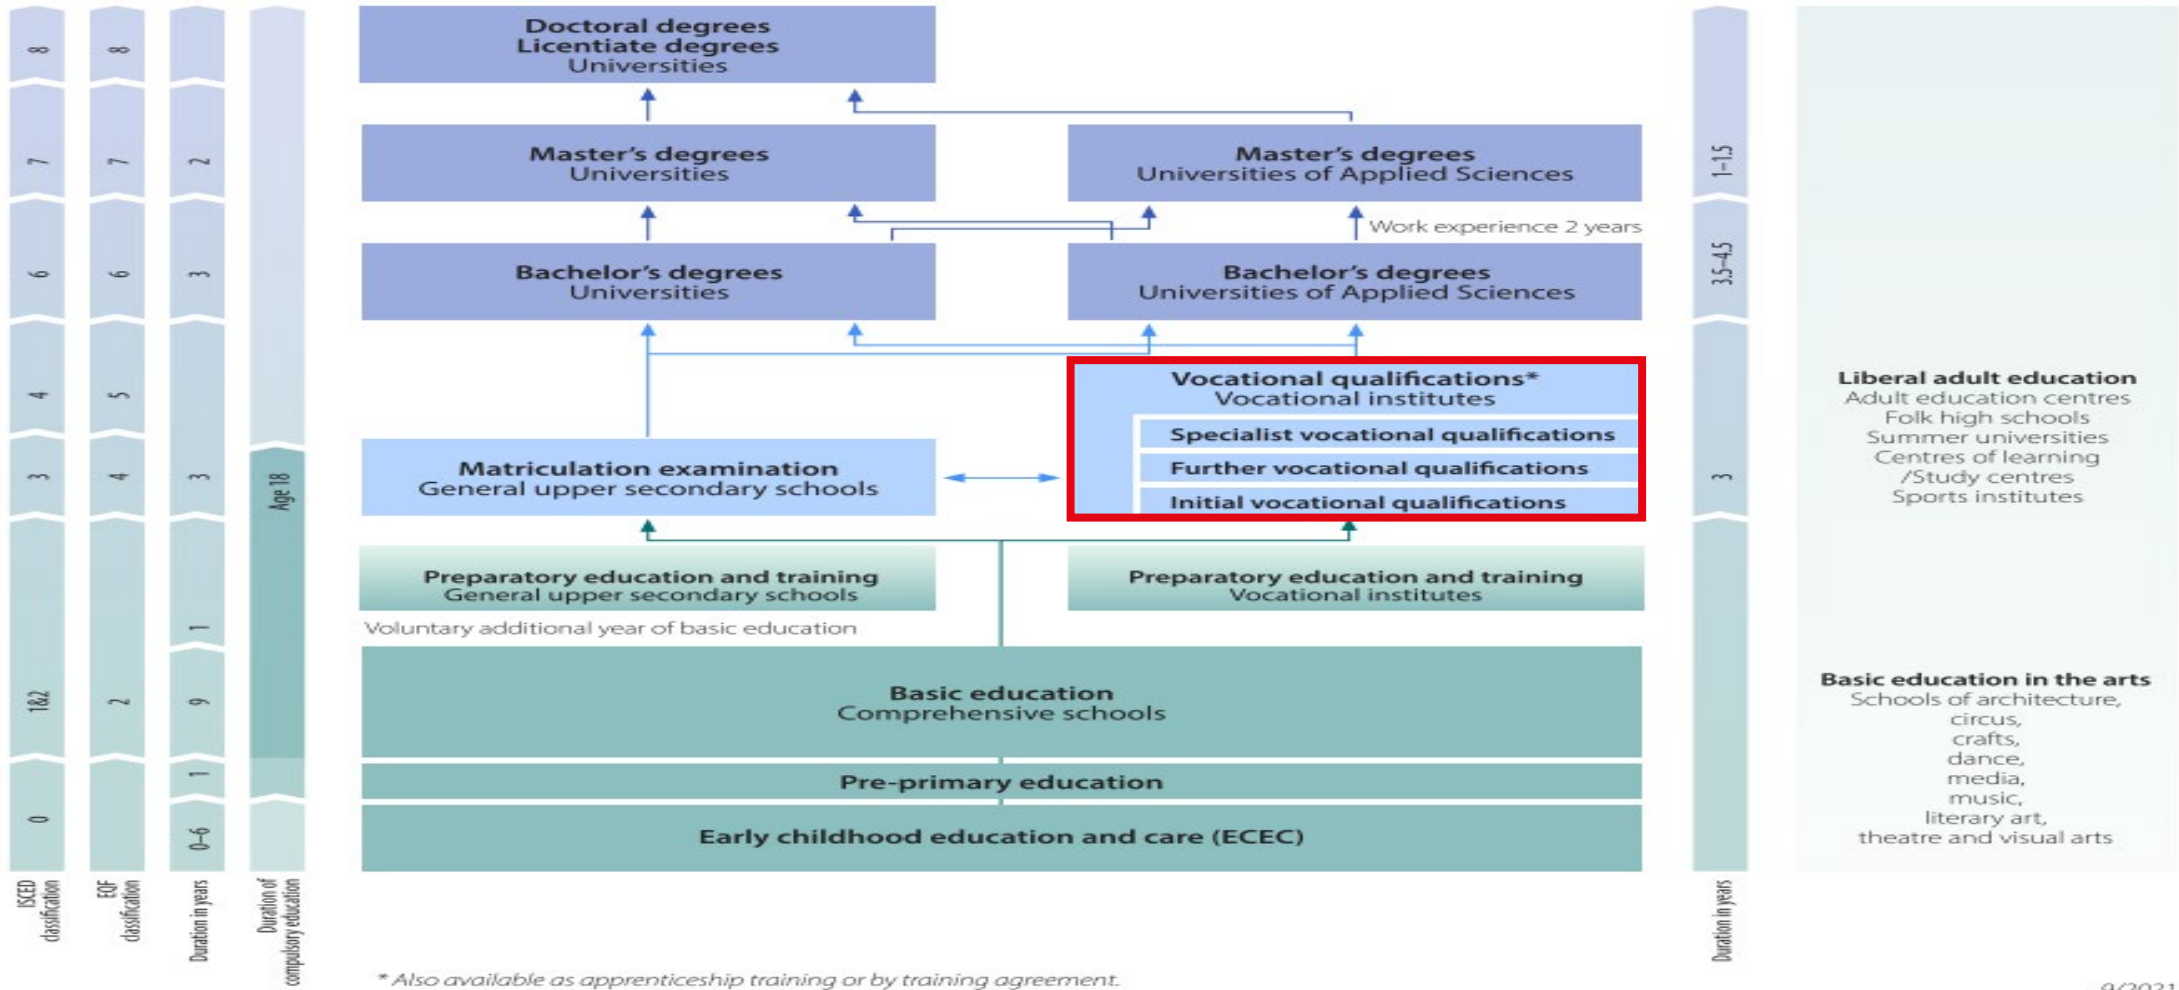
8
7
6
4
3
1&2
0
ISCED classification

8
7
6
5
4
2
EQF classification

2
3
3
1
9
1
0–6
Duration in years

Age 18
Duration of compulsory education

Doctoral degrees
Licentiate degrees
Universities

Master's degrees
Universities

Master's degrees
Universities of Applied Sciences

Work experience 2 years

Bachelor's degrees
Universities

Bachelor's degrees
Universities of Applied Sciences

Vocational qualifications*
Vocational institutes

Specialist vocational qualifications
Further vocational qualifications
Initial vocational qualifications

Matriculation examination
General upper secondary schools

Preparatory education and training
General upper secondary schools

Preparatory education and training
Vocational institutes

Voluntary additional year of basic education

Basic education
Comprehensive schools

Pre-primary education

Early childhood education and care (ECEC)

1–1.5
3.5–4.5
3
Duration in years

Liberal adult education
Adult education centres
Folk high schools
Summer universities
Centres of learning /Study centres
Sports institutes

Basic education in the arts
Schools of architecture, circus, crafts, dance, media, music, literary art, theatre and visual arts

* Also available as apprenticeship training or by training agreement.

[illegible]